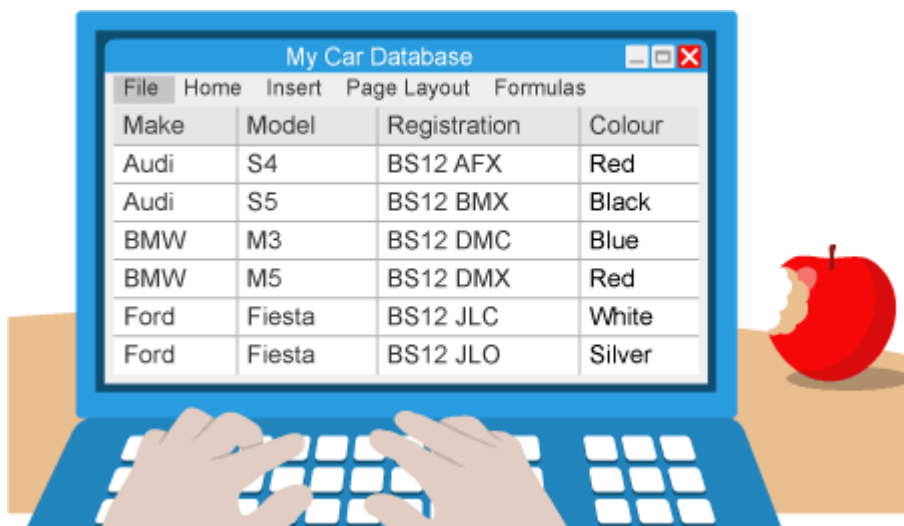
My Car Database

File Home Insert Page Layout Formulas

| Make | Model | Registration | Colour |
|---|---|---|---|
| Audi | S4 | BS12 AFX | Red |
| Audi | S5 | BS12 BMX | Black |
| BMW | M3 | BS12 DMC | Blue |
| BMW | M5 | BS12 DMX | Red |
| Ford | Fiesta | BS12 JLC | White |
| Ford | Fiesta | BS12 JLO | Silver |